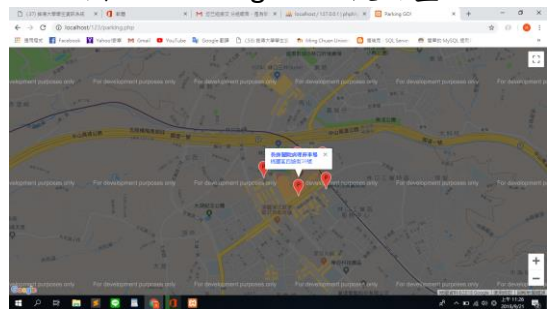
(37) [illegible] × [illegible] × M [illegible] × localhost / 127.0.0.1 / phpMy × Parking GDI ×

← → C ⓘ localhost/123/parking.php

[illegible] Facebook Yahoo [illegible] Gmail YouTube Google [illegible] (33) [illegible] Ming Chuan Univer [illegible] SQL Server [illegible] MySQL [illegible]

development purposes only For development purposes only For development purposes only For development purposes only

development purposes only For development purposes only For development purposes only For development purposes only

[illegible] ×
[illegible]

Google

上午 11:20
2018/6/21